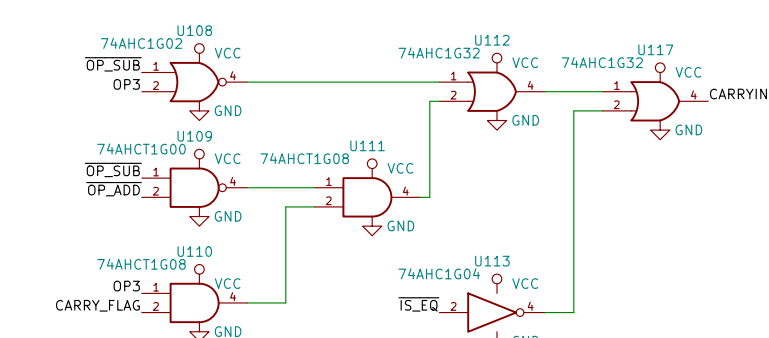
U108
74AHC1G02
VCC
$\overline{OP\_SUB}$ 1
OP3 2
4
GND

U112
74AHC1G32
VCC
1
2
4
GND

U117
74AHC1G32
VCC
1
2
4
CARRYIN
GND

U109
74AHCT1G00
VCC
$\overline{OP\_SUB}$ 1
$\overline{OP\_ADD}$ 2
4
GND

U111
74AHCT1G08
VCC
1
2
4
GND

U110
74AHCT1G08
VCC
OP3 1
CARRY_FLAG 2
4
GND

U113
74AHC1G04
VCC
$\overline{IS\_EQ}$ 2
4